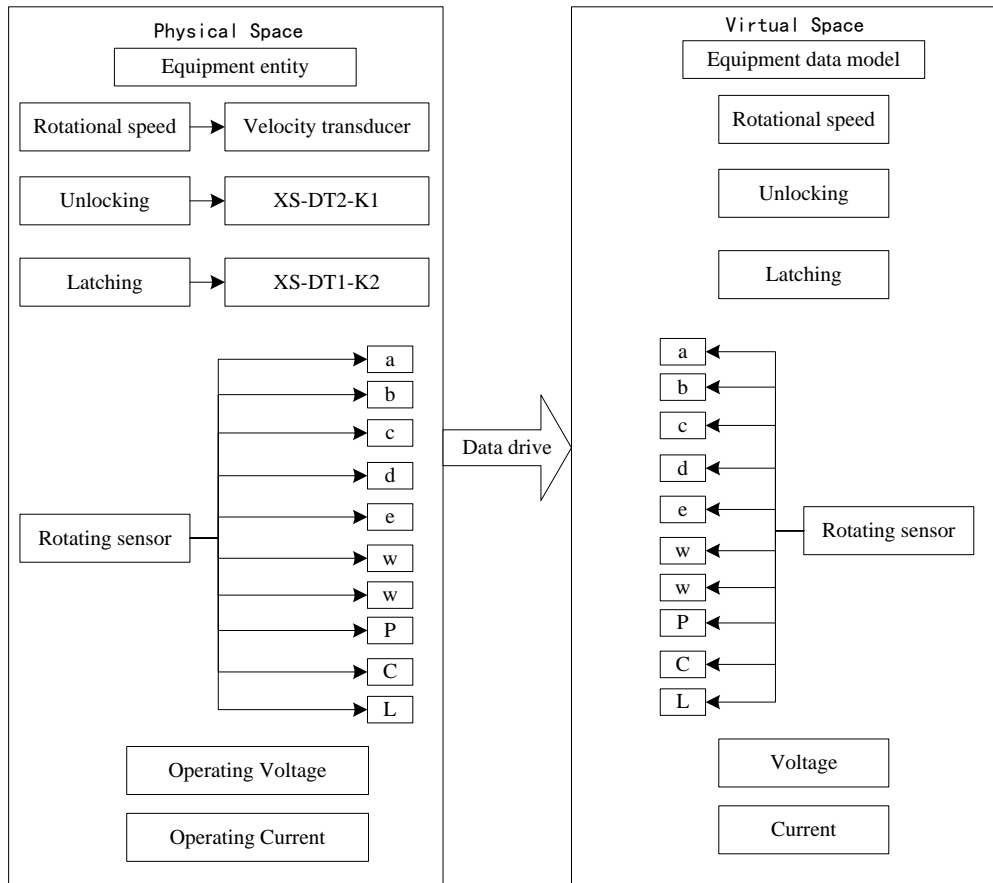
Physical Space

Equipment entity

Rotational speed

Velocity transducer

Unlocking

XS-DT2-K1

Latching

XS-DT1-K2

Rotating sensor

a
b
c
d
e
w
w
P
C
L

Operating Voltage

Operating Current

Data drive

Virtual Space

Equipment data model

Rotational speed

Unlocking

Latching

a
b
c
d
e
w
w
P
C
L

Rotating sensor

Voltage

Current